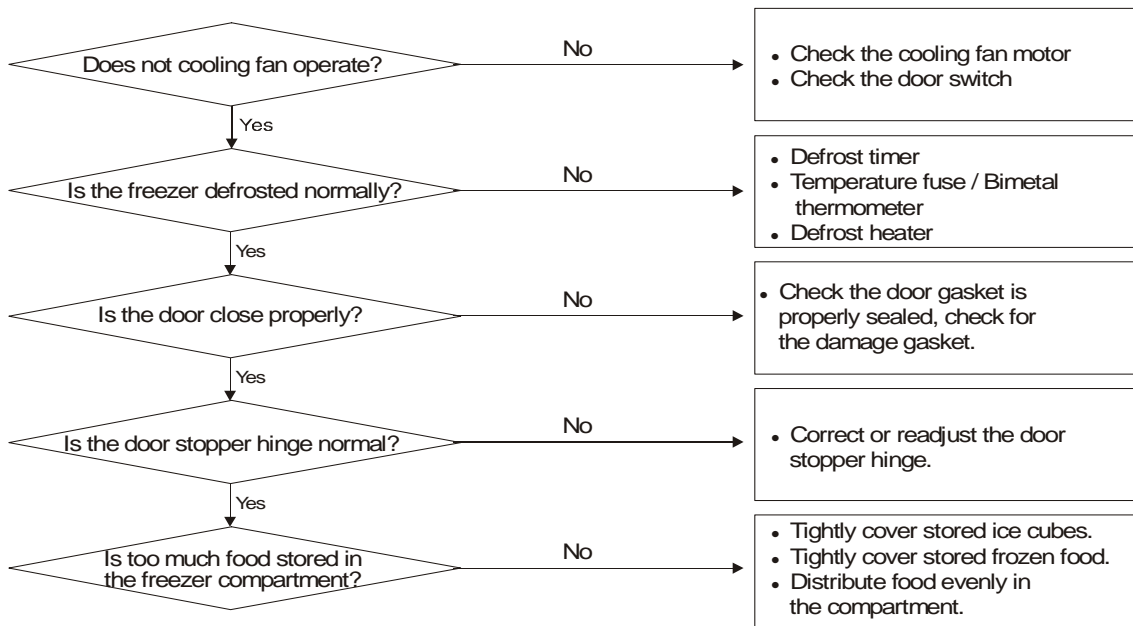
Does not cooling fan operate?

No

- Check the cooling fan motor
- Check the door switch

Yes

Is the freezer defrosted normally?

No

- Defrost timer
- Temperature fuse / Bimetal thermometer
- Defrost heater

Yes

Is the door close properly?

No

- Check the door gasket is properly sealed, check for the damage gasket.

Yes

Is the door stopper hinge normal?

No

- Correct or readjust the door stopper hinge.

Yes

Is too much food stored in the freezer compartment?

No

- Tightly cover stored ice cubes.
- Tightly cover stored frozen food.
- Distribute food evenly in the compartment.